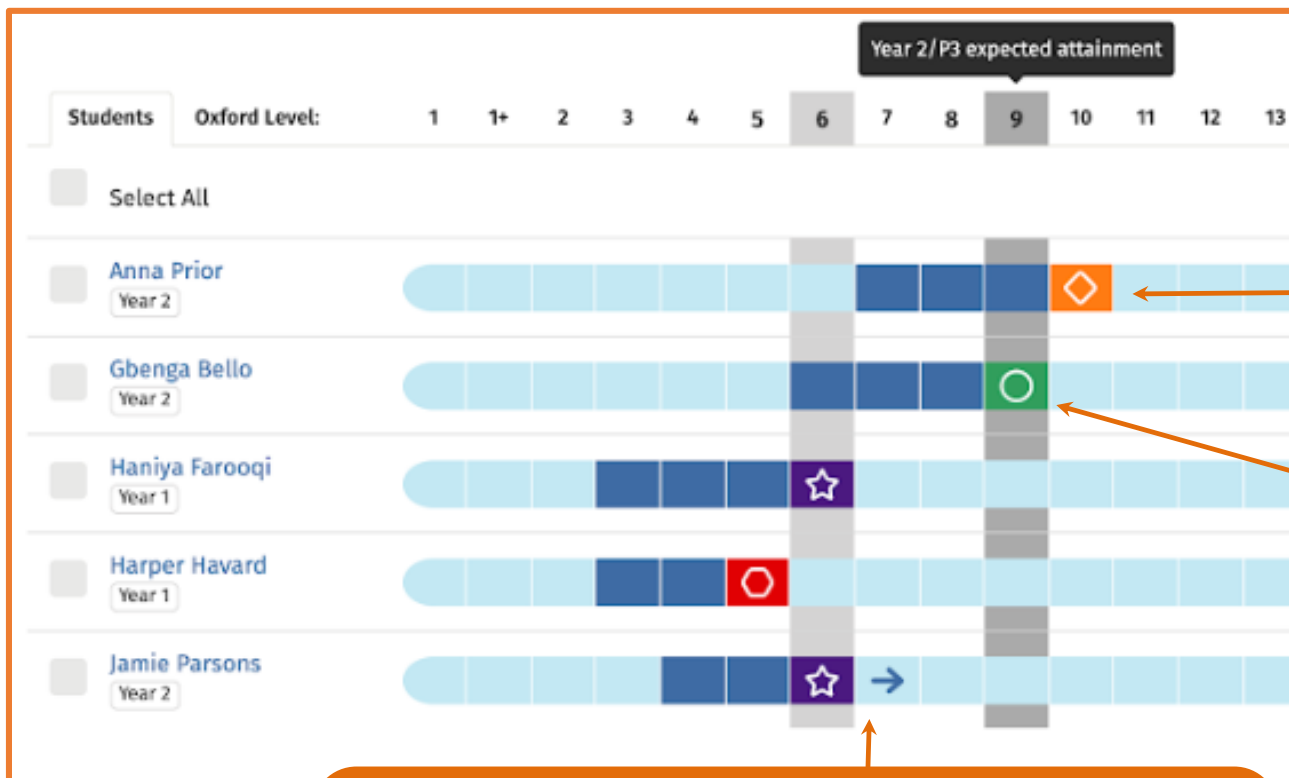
Year 2/P3 expected attainment

Students

Oxford Level: 1 1+ 2 3 4 5 6 7 8 9 10 11 12 13

Select All

Anna Prior
Year 2

Gbenga Bello
Year 2

Haniya Farooqi
Year 1

Harper Havard
Year 1

Jamie Parsons
Year 2